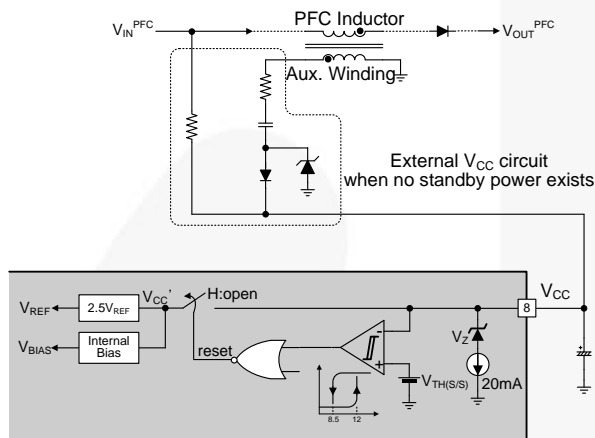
$V_{IN}^{PFC}$

PFC Inductor

$V_{OUT}^{PFC}$

Aux. Winding

External $V_{CC}$ circuit when no standby power exists

$V_{REF}$

$2.5V_{REF}$

$V_{CC}'$

H:open

$V_{BIAS}$

Internal Bias

reset

$V_{CC}$

8

$V_Z$

$V_{TH(S/S)}$

20mA

8.5

12